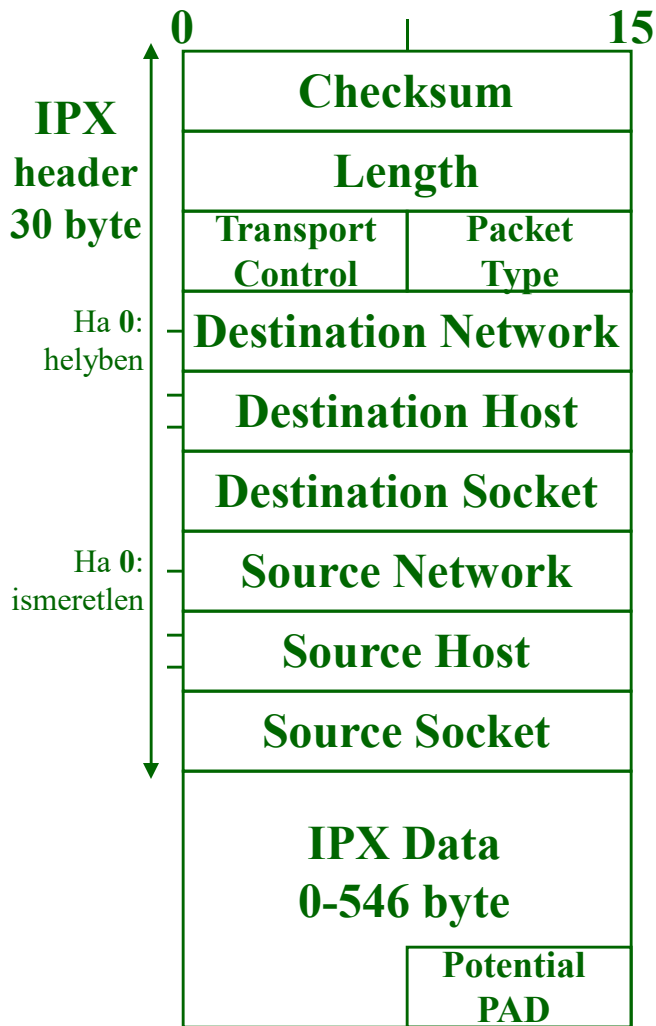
0 15

IPX header 30 byte

Checksum

Length

| Transport Control | Packet Type |
|---|---|

Ha 0: helyben

Destination Network

Destination Host

Destination Socket

Ha 0: ismeretlen

Source Network

Source Host

Source Socket

IPX Data
0-546 byte

Potential PAD